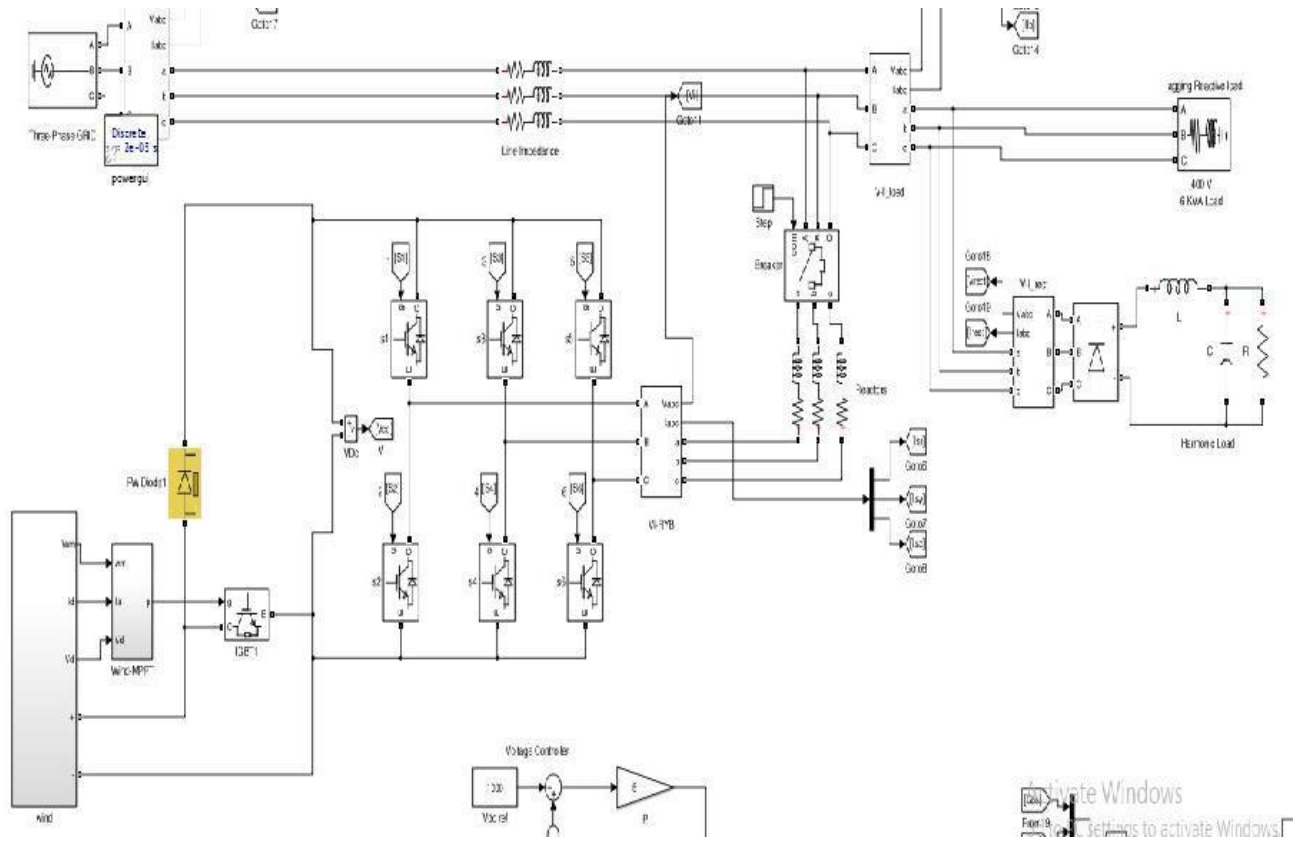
Vabc
Iabc
Goto17
A
B
C
a
b
c
Three-Phase GRID
Discrete,
Ts = 2e-05 s.
powergui
Line Impedance
Goto11
[Ila]
Goto14
Lagging Reactive Load
A
B
C
400 V
6 KVA Load
Vabc
Iabc
VI_load
Step
com
Breaker
[S1]
[S3]
[S5]
s1
s3
s5
Reactors
Goto16
Goto12
VI_load
Vabc
Iabc
L
C
R
Harmonic Load
VDc
Vdc
V
PV Diode1
[S2]
[S4]
[S6]
s2
s4
s6
VI-RYB
Vabc
Iabc
Goto6
Goto7
Goto8
[Isa]
[Isb]
[Isc]
Vwm
Id
Vd
Wind-MPPT
IGBT1
g
C
E
wind
Voltage Controller
1000
Vdcref
P
Activate Windows
Go to Settings to activate Windows.
From19